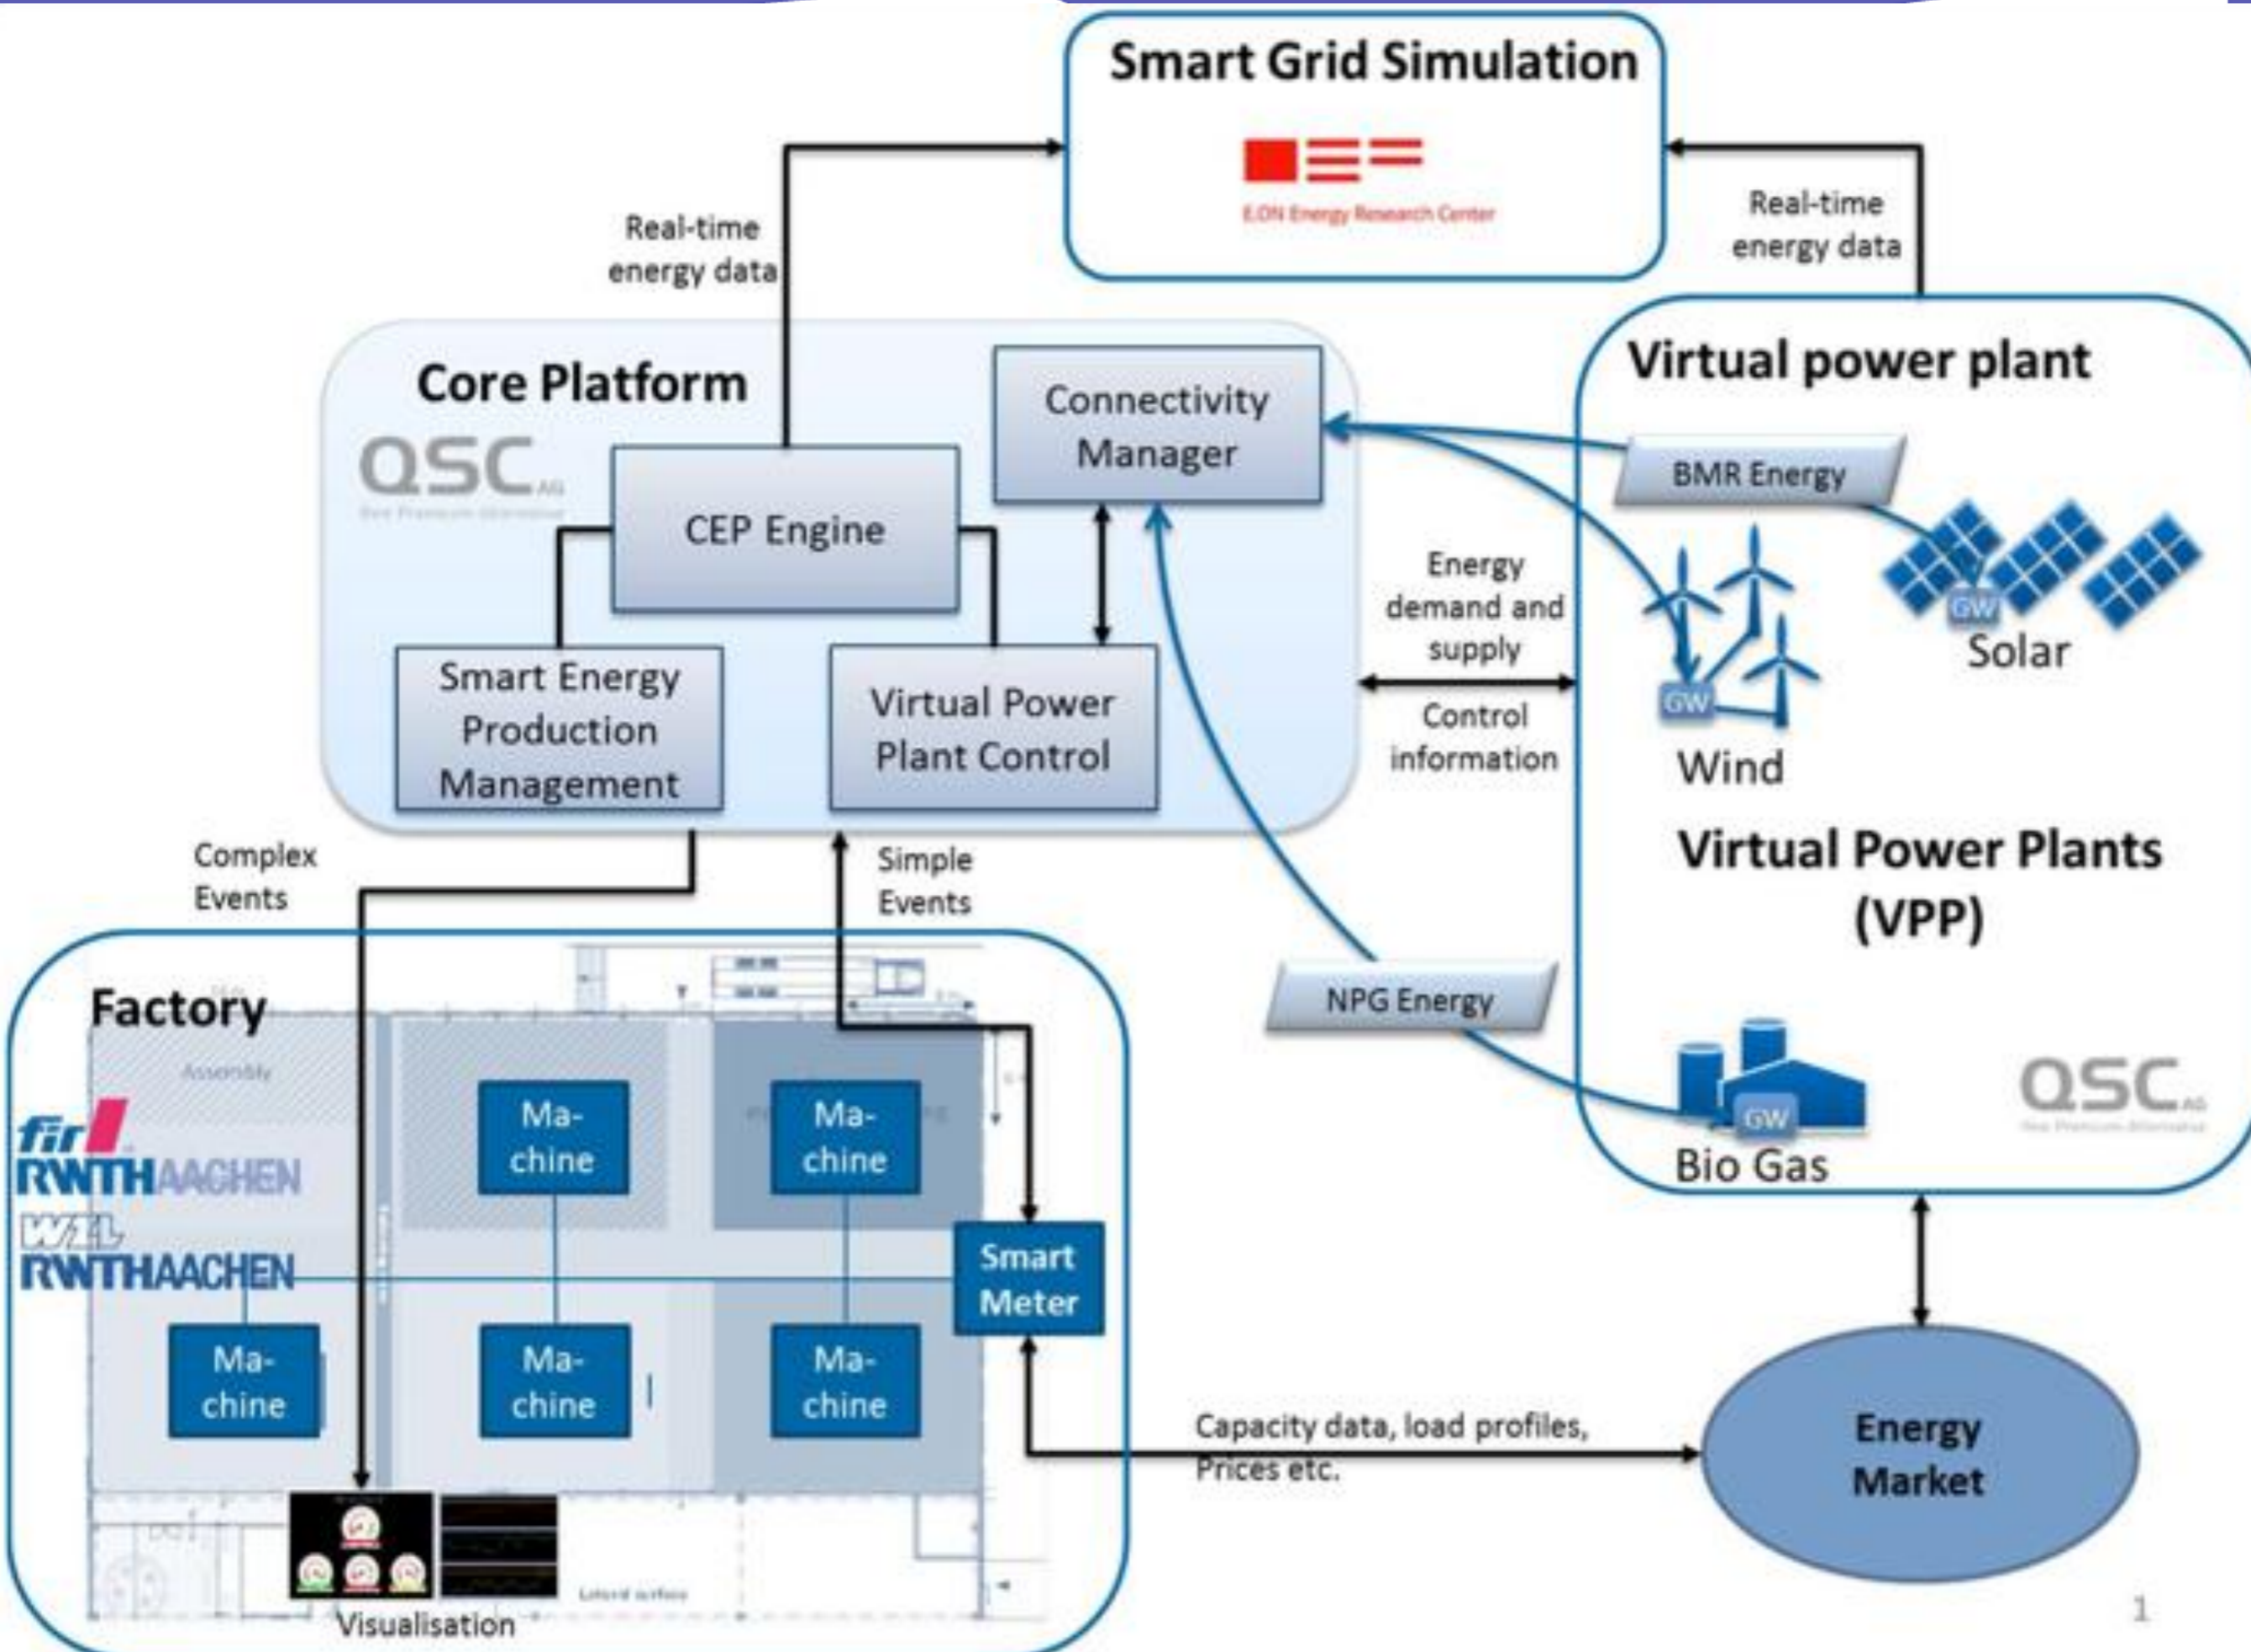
Smart Grid Simulation

E.ON Energy Research Center

Real-time energy data

Real-time energy data

Core Platform

QSC AG

Connectivity Manager

CEP Engine

Smart Energy Production Management

Virtual Power Plant Control

Virtual power plant

BMR Energy

Energy demand and supply

Control information

Solar

GW

GW

Wind

Virtual Power Plants (VPP)

Complex Events

Simple Events

NPG Energy

Factory

Assembly

Ma-chine

Ma-chine

fir

RWTHAACHEN

WZL

RWTHAACHEN

Smart Meter

Ma-chine

Ma-chine

Ma-chine

GW

Bio Gas

QSC AG

Capacity data, load profiles, Prices etc.

Energy Market

Visualisation

1